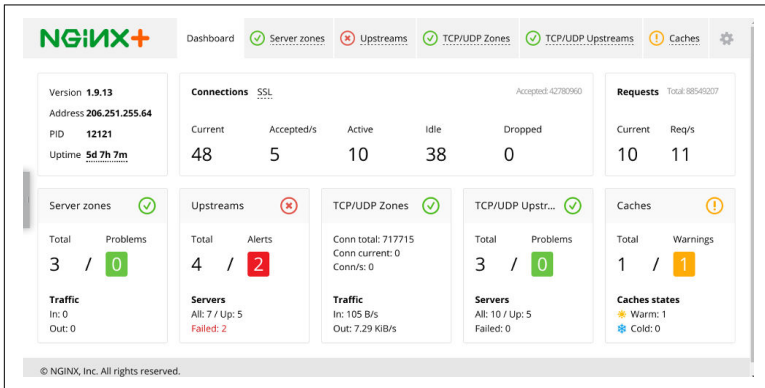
NGINX+

Dashboard | Server zones | Upstreams | TCP/UDP Zones | TCP/UDP Upstreams | Caches

Version 1.9.13
Address 206.251.255.64
PID 12121
Uptime 5d 7h 7m

Connections SSL
Accepted: 42780960

| Current | Accepted/s | Active | Idle | Dropped |
|---|---|---|---|---|
| 48 | 5 | 10 | 38 | 0 |

Requests Total: 88549207

| Current | Req/s |
|---|---|
| 10 | 11 |

Server zones
Total 3 / Problems 0
Traffic
In: 0
Out: 0

Upstreams
Total 4 / Alerts 2
Servers
All: 7 / Up: 5
Failed: 2

TCP/UDP Zones
Conn total: 717715
Conn current: 0
Conn/s: 0
Traffic
In: 105 B/s
Out: 7.29 KiB/s

TCP/UDP Upstr...
Total 3 / Problems 0
Servers
All: 10 / Up: 5
Failed: 0

Caches
Total 1 / Warnings 1
Caches states
Warm: 1
Cold: 0

© NGINX, Inc. All rights reserved.